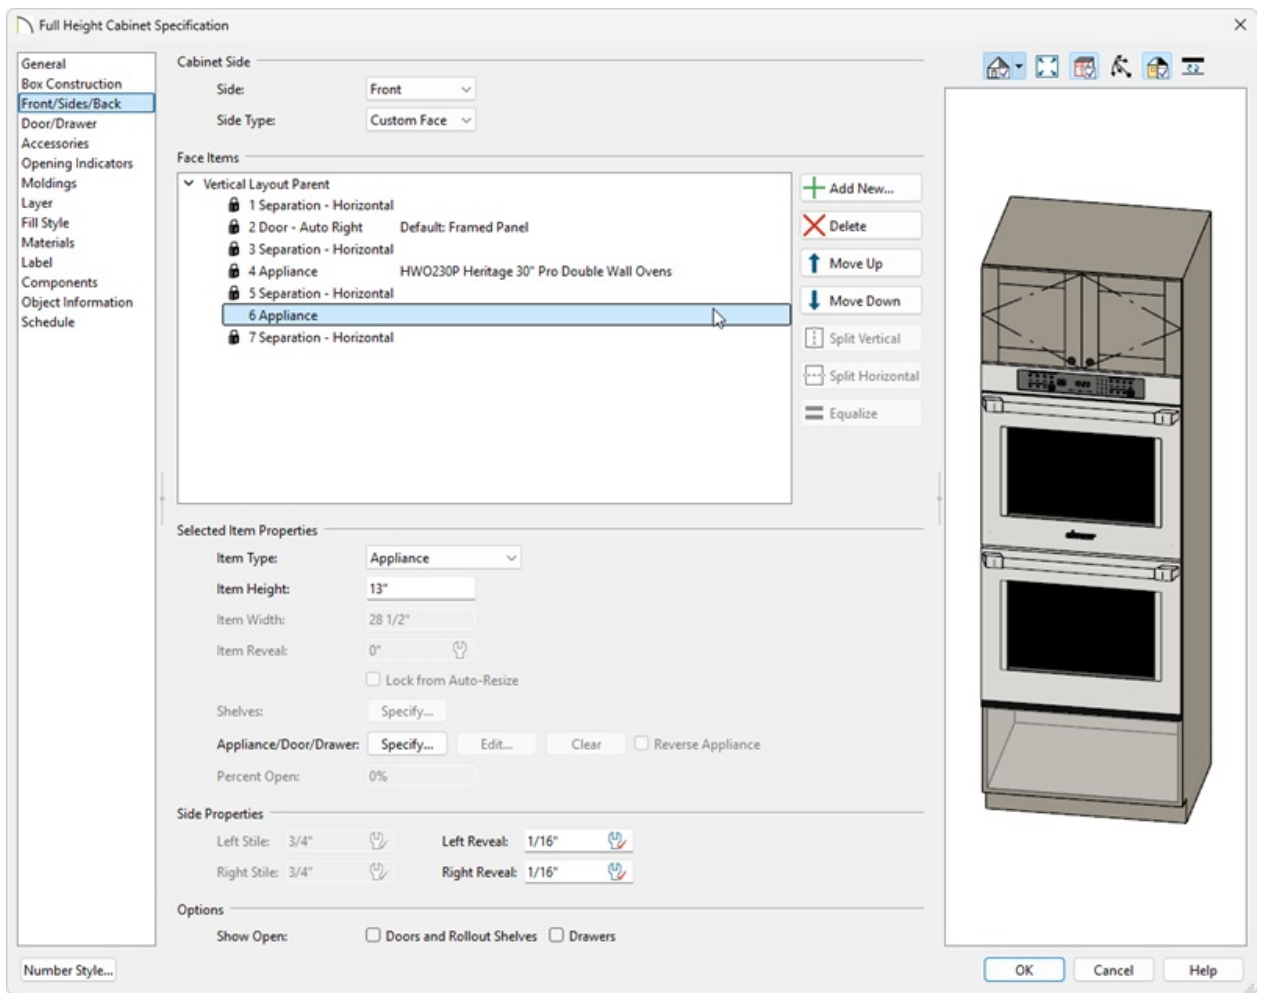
Full Height Cabinet Specification

General
Box Construction
Front/Sides/Back
Door/Drawer
Accessories
Opening Indicators
Moldings
Layer
Fill Style
Materials
Label
Components
Object Information
Schedule

Cabinet Side
Side: Front
Side Type: Custom Face

Face Items
Vertical Layout Parent
1 Separation - Horizontal
2 Door - Auto Right Default: Framed Panel
3 Separation - Horizontal
4 Appliance HWO230P Heritage 30" Pro Double Wall Ovens
5 Separation - Horizontal
6 Appliance
7 Separation - Horizontal

Add New...
Delete
Move Up
Move Down
Split Vertical
Split Horizontal
Equalize

Selected Item Properties
Item Type: Appliance
Item Height: 13"
Item Width: 28 1/2"
Item Reveal: 0"
Lock from Auto-Resize
Shelves: Specify...
Appliance/Door/Drawer: Specify... Edit... Clear Reverse Appliance
Percent Open: 0%

Side Properties
Left Stile: 3/4" Left Reveal: 1/16"
Right Stile: 3/4" Right Reveal: 1/16"

Options
Show Open: Doors and Rollout Shelves Drawers

Number Style...
OK Cancel Help